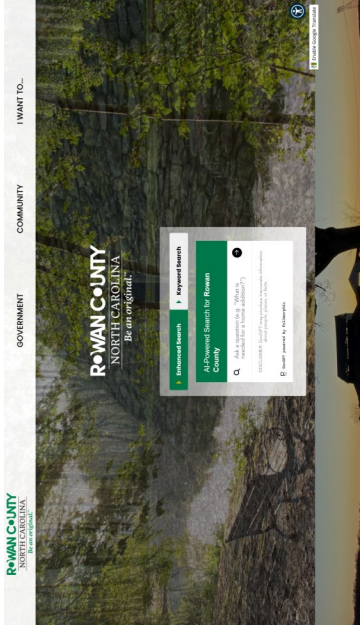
ROWAN COUNTY
NORTH CAROLINA
Be an original.

GOVERNMENT
COMMUNITY
I WANT TO...

ROWAN COUNTY
NORTH CAROLINA
Be an original.

Enhanced Search
Keyword Search

AI-Powered Search for Rowan County

Ask a question (e.g. "What is needed for a home addition?")

DISCLAIMER: GovGPT may produce inaccurate information about people, places, or facts.

GovGPT powered by Polimorphic

Enable Google Translate